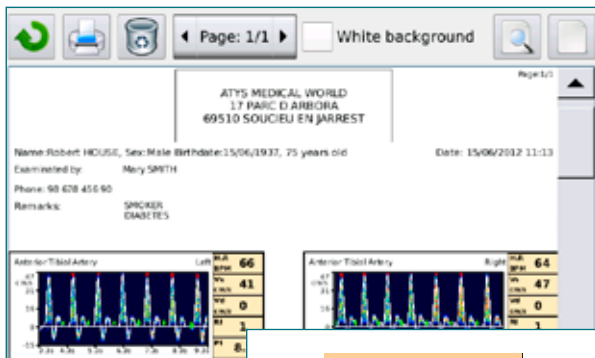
Page: 1/1
White background

Page1/1

ATYS MEDICAL WORLD
17 PARC D ARBORA
69510 SOUCIEU EN JARREST

Name:Robert HOUSE, Sex:Male Birthdate:15/06/1937, 75 years old
Date: 15/06/2012 11:13

Examinated by: Mary SMITH

Phone: 98 678 456 90

Remarks: SMOKER DIABETES

Anterior Tibial Artery
Left

| HR BPM | 66 |
|---|---|
| Vs cm/s | 41 |
| Vd cm/s | 0 |
| RI | 1 |
| PI | 8. |

Anterior Tibial Artery
Right

| HR BPM | 64 |
|---|---|
| Vs cm/s | 47 |
| Vd cm/s | 0 |
| RI | 1 |